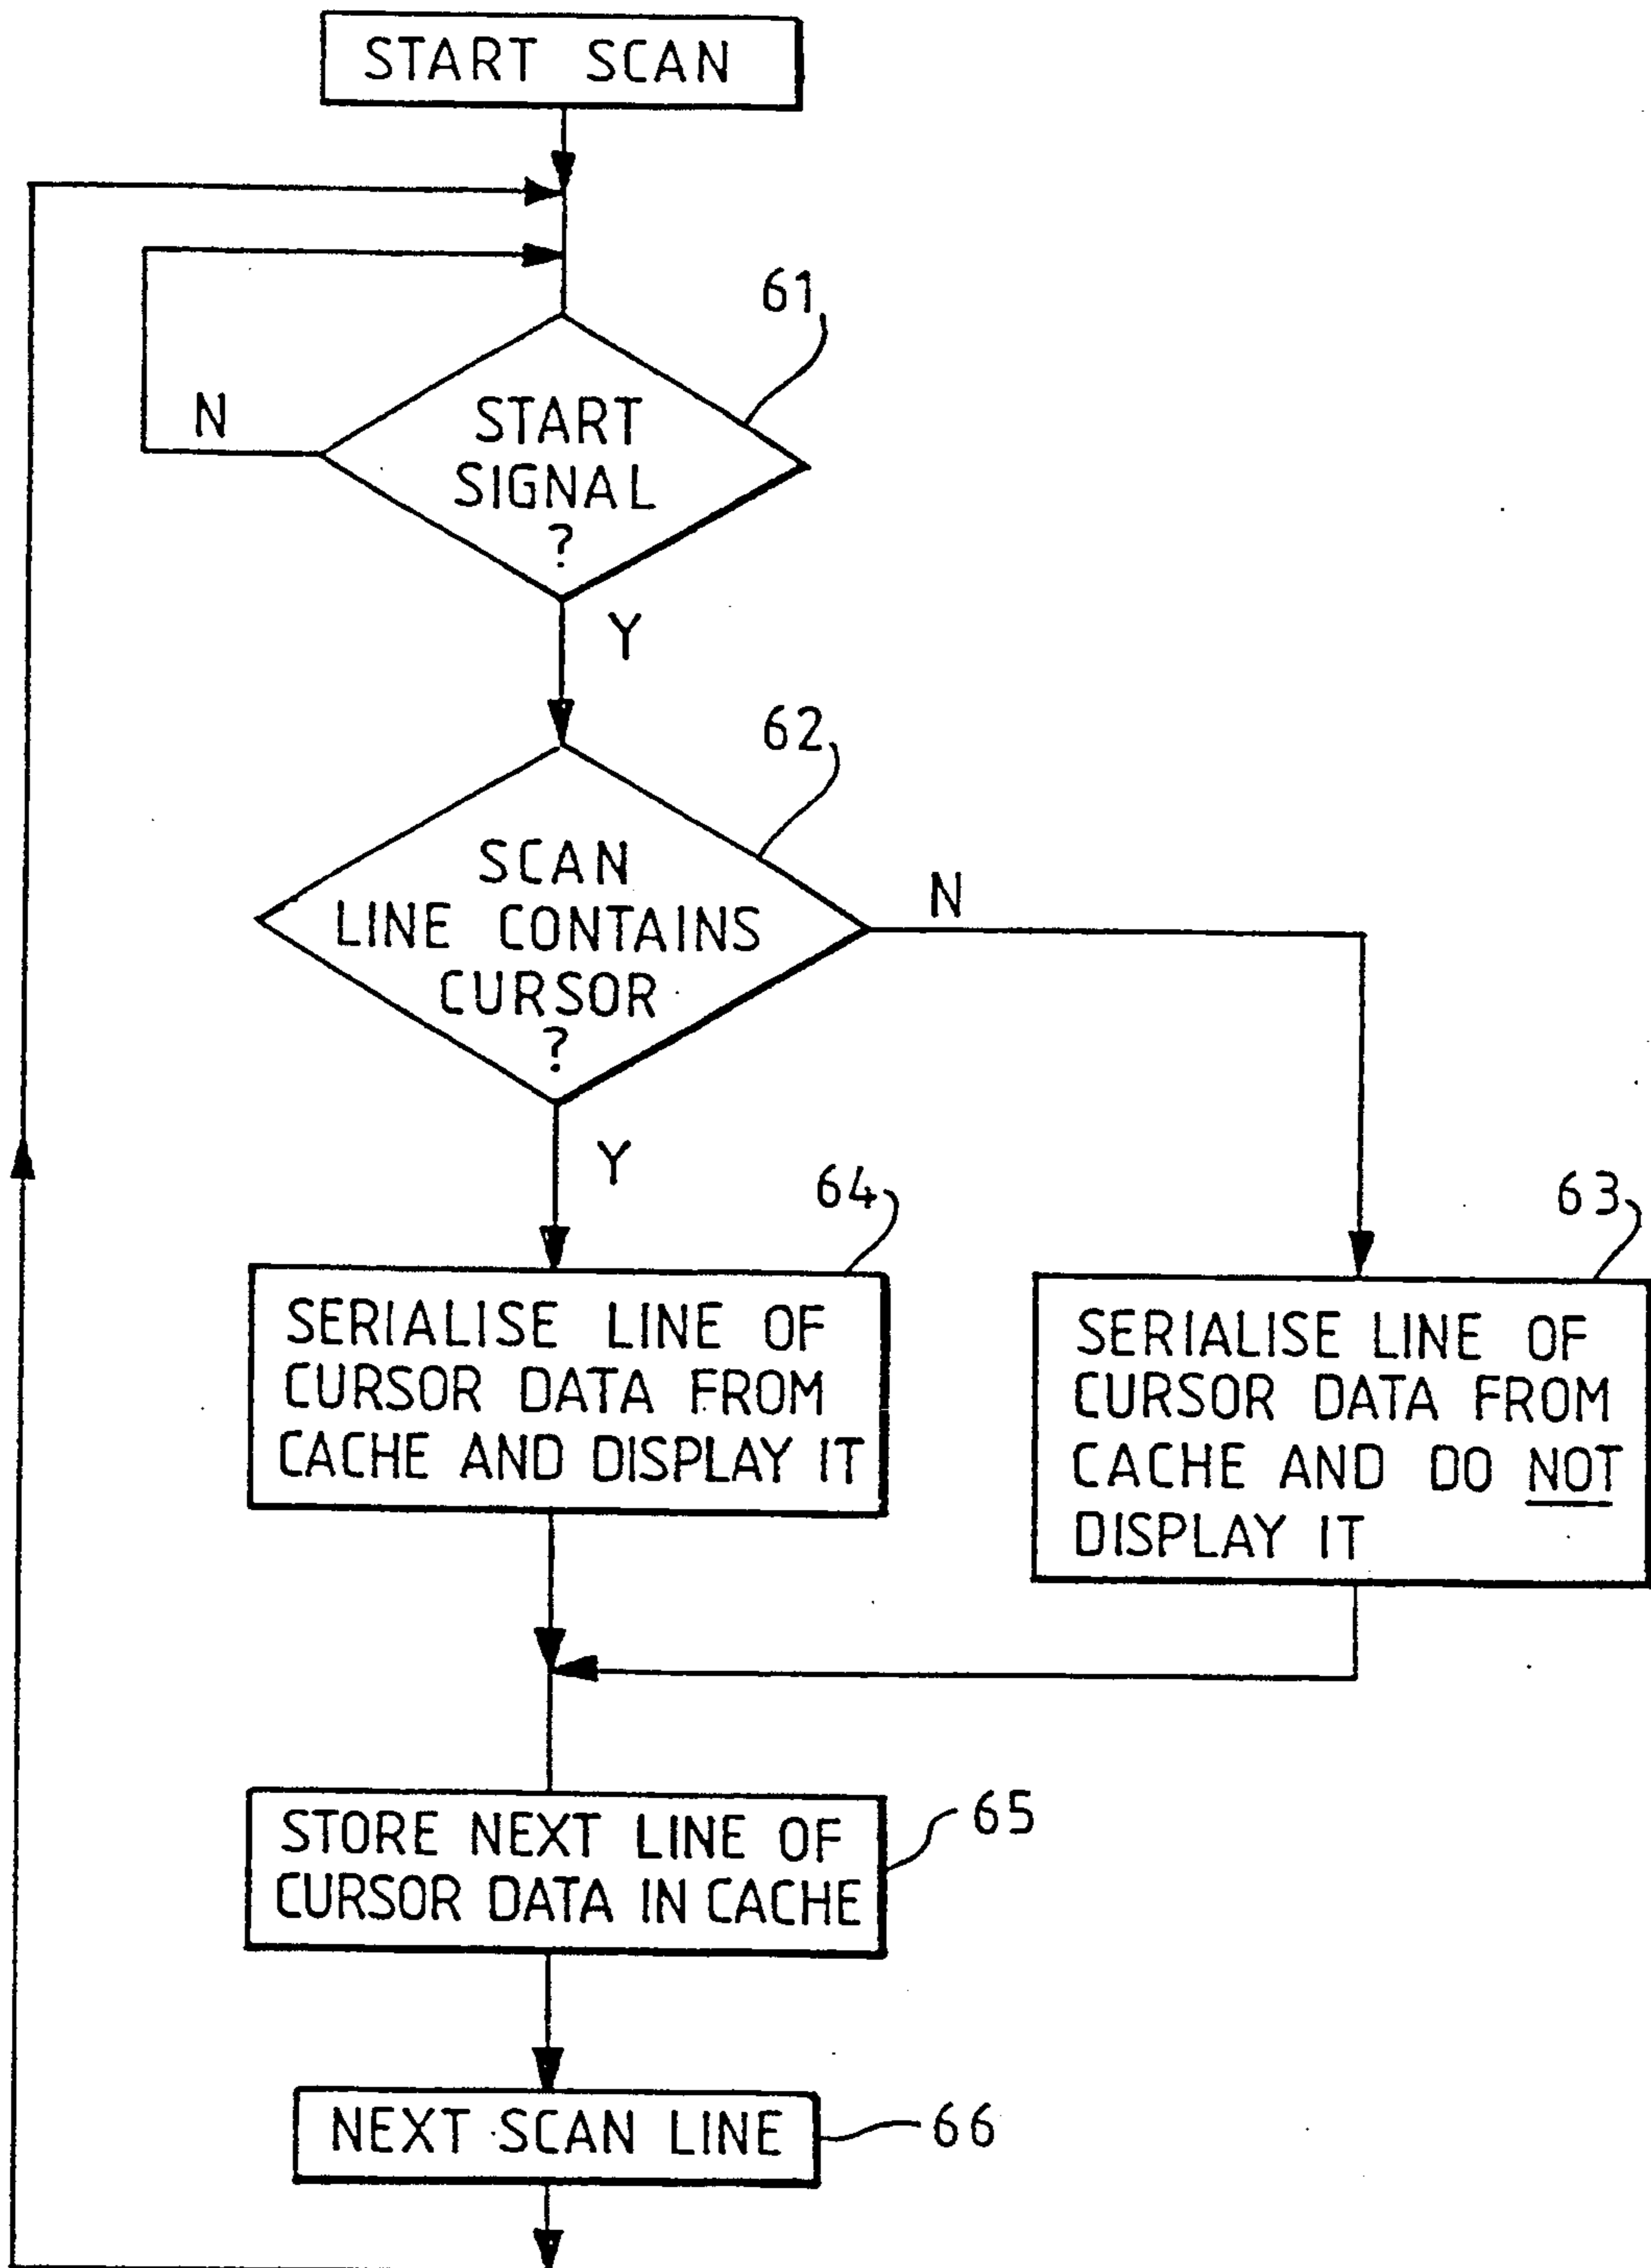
START SCAN

61

N

START SIGNAL ?

Y

62

SCAN LINE CONTAINS CURSOR ?

N

Y

64

63

SERIALISE LINE OF CURSOR DATA FROM CACHE AND DISPLAY IT

SERIALISE LINE OF CURSOR DATA FROM CACHE AND DO NOT DISPLAY IT

STORE NEXT LINE OF CURSOR DATA IN CACHE

65

NEXT SCAN LINE

66